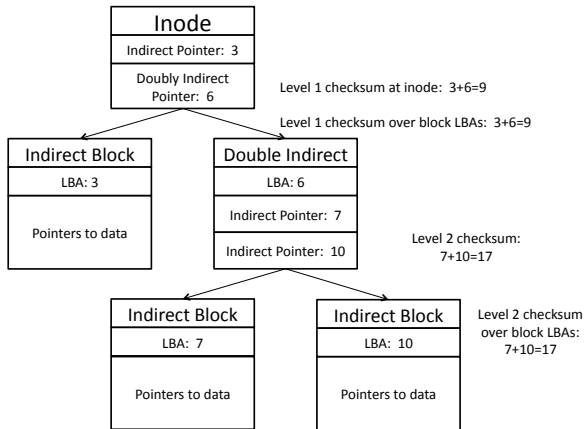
Inode

Indirect Pointer: 3

Doubly Indirect Pointer: 6

Level 1 checksum at inode: 3+6=9

Level 1 checksum over block LBAs: 3+6=9

Indirect Block

LBA: 3

Pointers to data

Double Indirect

LBA: 6

Indirect Pointer: 7

Indirect Pointer: 10

Level 2 checksum: 7+10=17

Indirect Block

LBA: 7

Pointers to data

Indirect Block

LBA: 10

Pointers to data

Level 2 checksum over block LBAs: 7+10=17